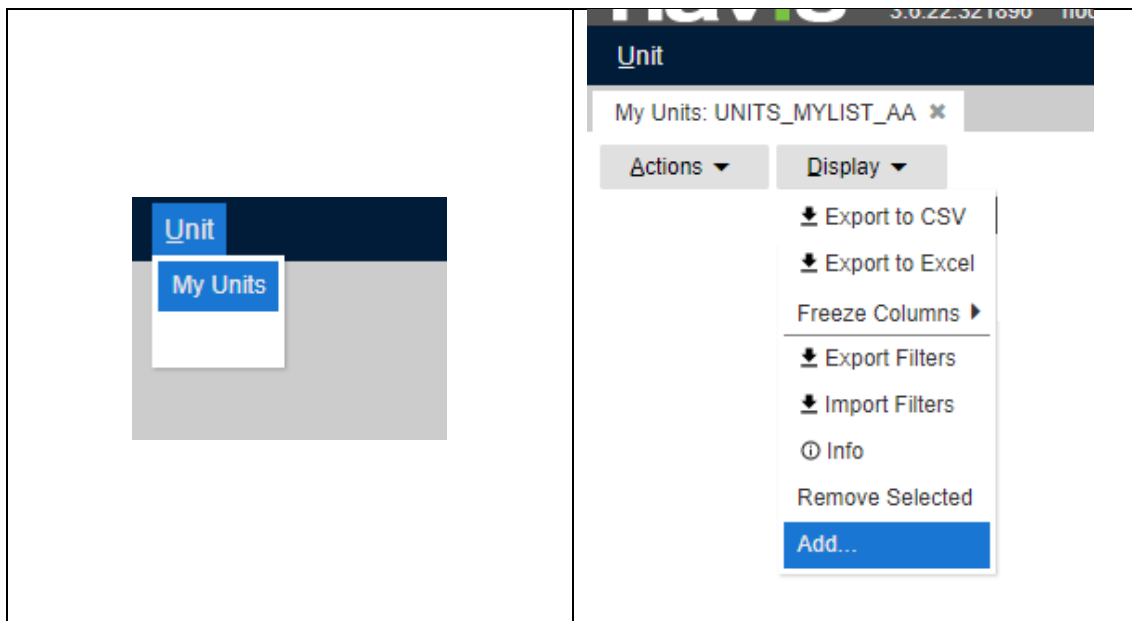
Unit

My Units

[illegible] 3.6.22.321896 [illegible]

Unit

My Units: UNITS_MYLIST_AA ✖

Actions ▾

Display ▾

Export to CSV

Export to Excel

Freeze Columns ▸

Export Filters

Import Filters

Info

Remove Selected

Add...